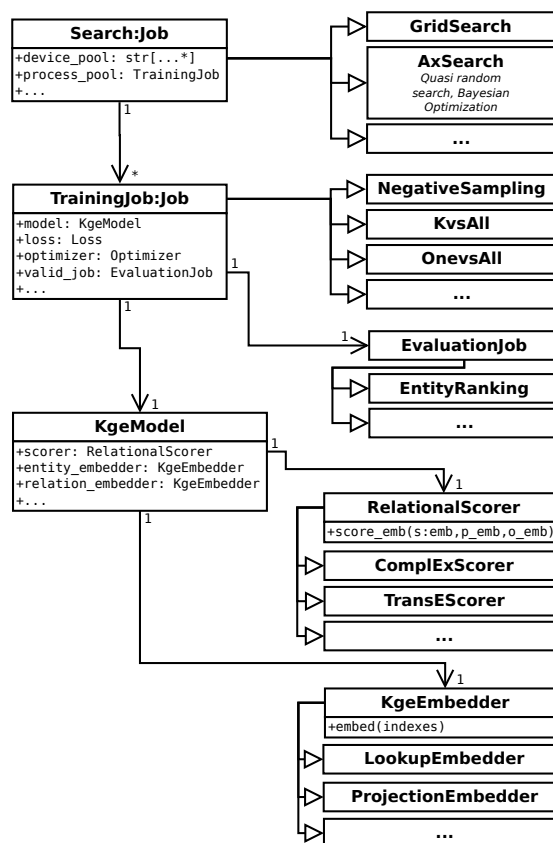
Search:Job
+device_pool: str[...*]
+process_pool: TrainingJob
+...

GridSearch

AxSearch
Quasi random search, Bayesian Optimization

...

1

*

TrainingJob:Job
+model: KgeModel
+loss: Loss
+optimizer: Optimizer
+valid_job: EvaluationJob
+...

NegativeSampling

KvsAll

OnevsAll

...

1

1

EvaluationJob

EntityRanking

...

1

1

KgeModel
+scorer: RelationalScorer
+entity_embedder: KgeEmbedder
+relation_embedder: KgeEmbedder
+...

1

RelationalScorer
+score_emb(s:emb,p_emb,o_emb)

ComplExScorer

TransEScorer

...

1

1

KgeEmbedder
+embed(indexes)

LookupEmbedder

ProjectionEmbedder

...